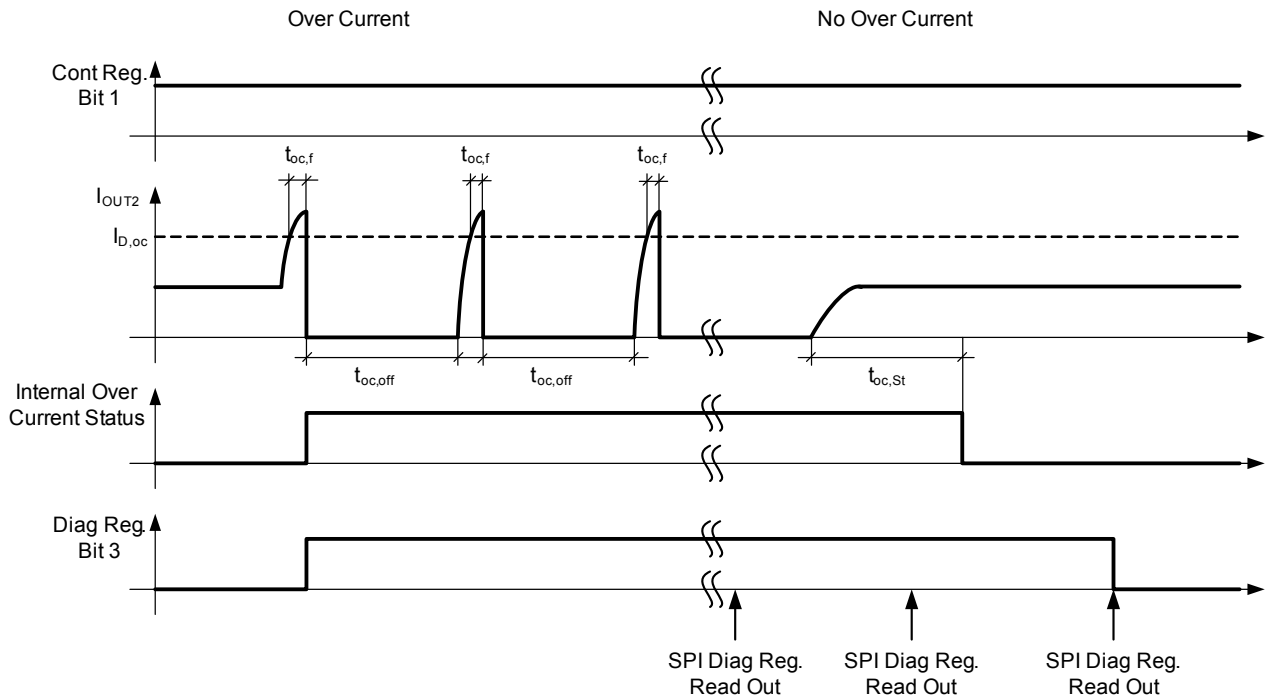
Over Current

No Over Current

Cont Reg.
Bit 1

$t_{oc,f}$

$t_{oc,f}$

$t_{oc,f}$

$I_{OUT2}$

$I_{D,oc}$

$t_{oc,off}$

$t_{oc,off}$

$t_{oc,St}$

Internal Over
Current Status

Diag Reg.
Bit 3

SPI Diag Reg.
Read Out

SPI Diag Reg.
Read Out

SPI Diag Reg.
Read Out